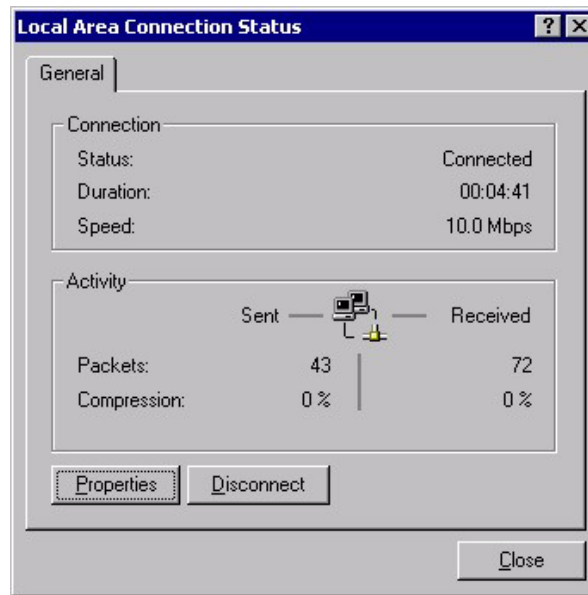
Local Area Connection Status

?

X

General

Connection

| | |
|---|---|
| Status: | Connected |
| Duration: | 00:04:41 |
| Speed: | 10.0 Mbps |

Activity

| | Sent | Received |
|---|---|---|
| Packets: | 43 | 72 |
| Compression: | 0 % | 0 % |

Properties

Disconnect

Close